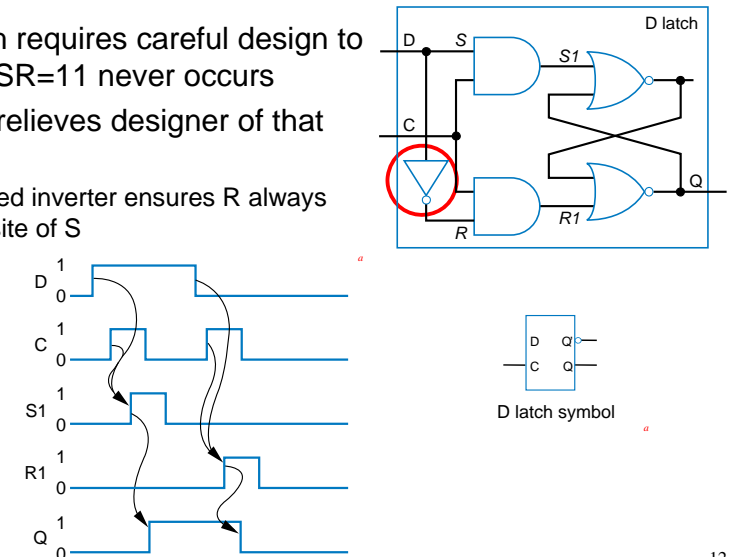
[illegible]h requires careful design to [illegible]SR=11 never occurs

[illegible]relieves designer of that

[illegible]ed inverter ensures R always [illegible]ite of S

D latch

D

S

S1

C

Q

R1

R

a

D 1 0

C 1 0

S1 1 0

R1 1 0

Q 1 0

D Q'

C Q

D latch symbol

a

12